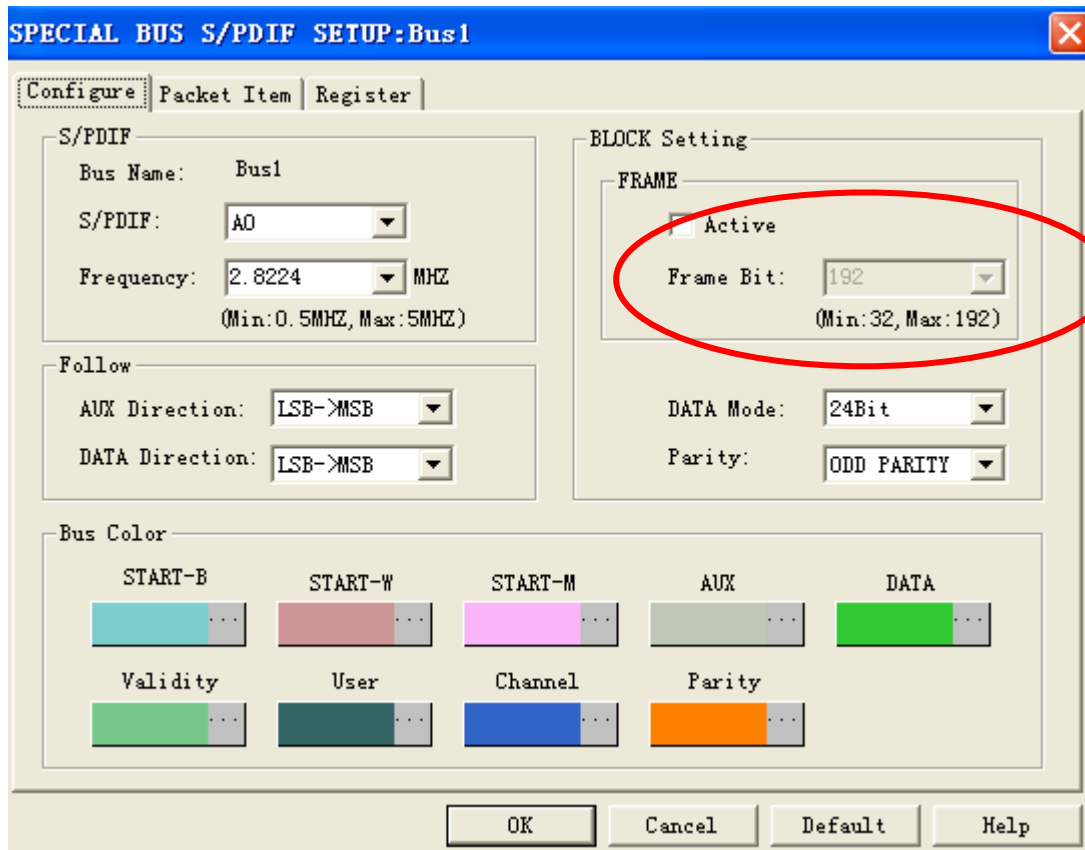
SPECIAL BUS S/PDIF SETUP:Bus1

Configure | Packet Item | Register

S/PDIF
Bus Name: Bus1
S/PDIF: A0
Frequency: 2.8224 MHZ
(Min:0.5MHZ,Max:5MHZ)

Follow
AUX Direction: LSB->MSB
DATA Direction: LSB->MSB

BLOCK Setting
FRAME
Active
Frame Bit: 192
(Min:32,Max:192)

DATA Mode: 24Bit
Parity: ODD PARITY

Bus Color
START-B ...
START-W ...
START-M ...
AUX ...
DATA ...
Validity ...
User ...
Channel ...
Parity ...

OK
Cancel
Default
Help